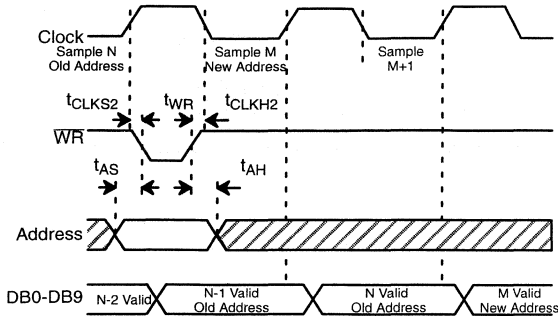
Clock

Sample N Old Address

Sample M New Address

Sample M+1

$t_{CLKS2}$ $t_{WR}$ $t_{CLKH2}$

$\overline{WR}$

$t_{AS}$ $t_{AH}$

Address

DB0-DB9

N-2 Valid

N-1 Valid Old Address

N Valid Old Address

M Valid New Address